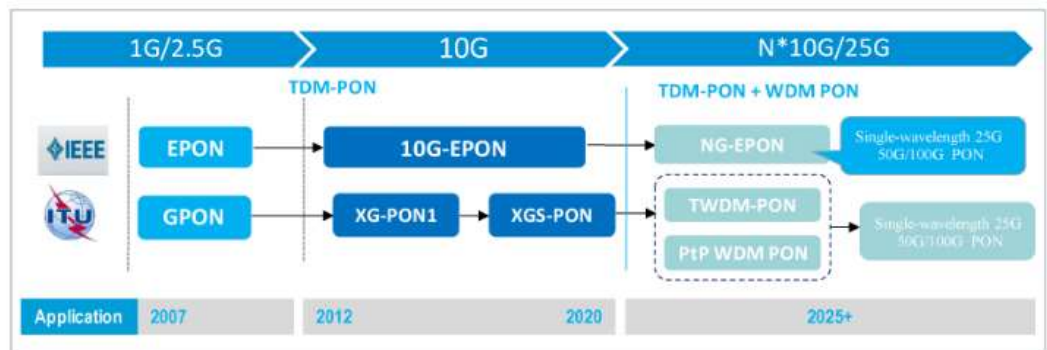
1G/2.5G

10G

N*10G/25G

TDM-PON

TDM-PON + WDM PON

IEEE

ITU

EPON

10G-EPON

NG-EPON

Single-wavelength 25G 50G/100G PON

GPON

XG-PON1

XGS-PON

TWDM-PON

PtP WDM PON

Single-wavelength 25G 50G/100G PON

Application

2007

2012

2020

2025+